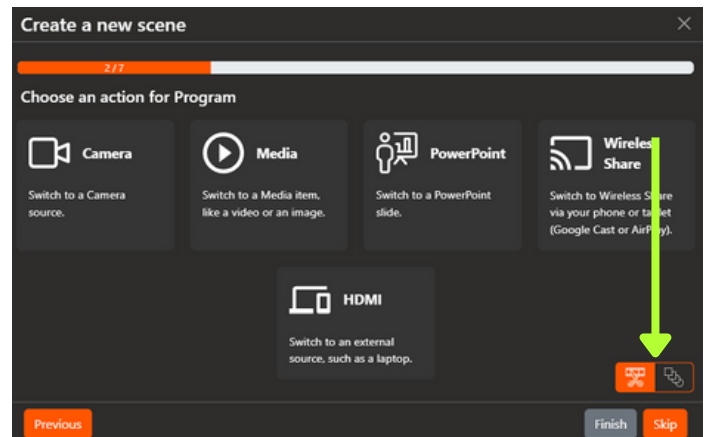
Create a new scene

2 / 7

Choose an action for Program

Camera

Switch to a Camera source.

Media

Switch to a Media item, like a video or an image.

PowerPoint

Switch to a PowerPoint slide.

Wireless Share

Switch to Wireless Share via your phone or tablet (Google Cast or AirPlay).

HDMI

Switch to an external source, such as a laptop.

Previous

Finish

Skip